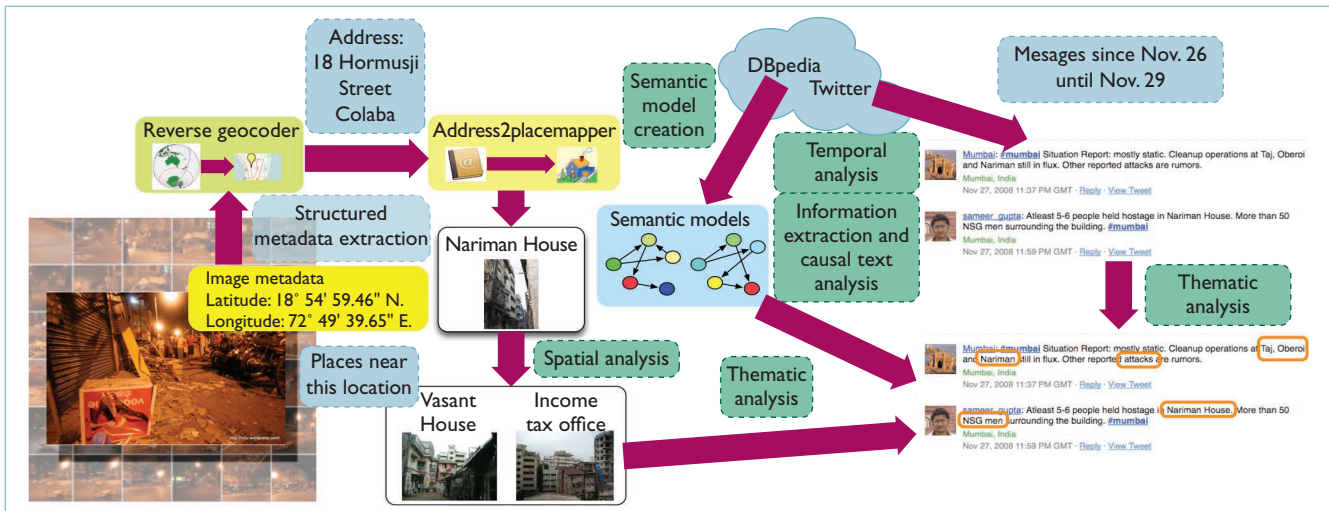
Address:
18 Hormusji
Street
Colaba

Reverse geocoder

Address2placemapper

Semantic model creation

DBpedia

Twitter

Mesages since Nov. 26 until Nov. 29

Temporal analysis

Information extraction and causal text analysis

Semantic models

Structured metadata extraction

Nariman House

Image metadata
Latitude: 18° 54' 59.46" N.
Longitude: 72° 49' 39.65" E.

Places near this location

Spatial analysis

Thematic analysis

Vasant House

Income tax office

Mumbai: #mumbai Situation Report: mostly static. Cleanup operations at Taj, Oberoi and Nariman still in flux. Other reported attacks are rumors.
Mumbai, India
Nov 27, 2008 11:37 PM GMT · Reply · View Tweet

sameer_gupta: Atleast 5-6 people held hostage in Nariman House. More than 50 NSG men surrounding the building. #mumbai
Mumbai, India
Nov 27, 2008 11:59 PM GMT · Reply · View Tweet

Thematic analysis

Mumbai: #mumbai Situation Report: mostly static. Cleanup operations at Taj, Oberoi and Nariman still in flux. Other reported attacks are rumors.
Mumbai, India
Nov 27, 2008 11:37 PM GMT · Reply · View Tweet

sameer_gupta: Atleast 5-6 people held hostage in Nariman House. More than 50 NSG men surrounding the building. #mumbai
Mumbai, India
Nov 27, 2008 11:59 PM GMT · Reply · View Tweet